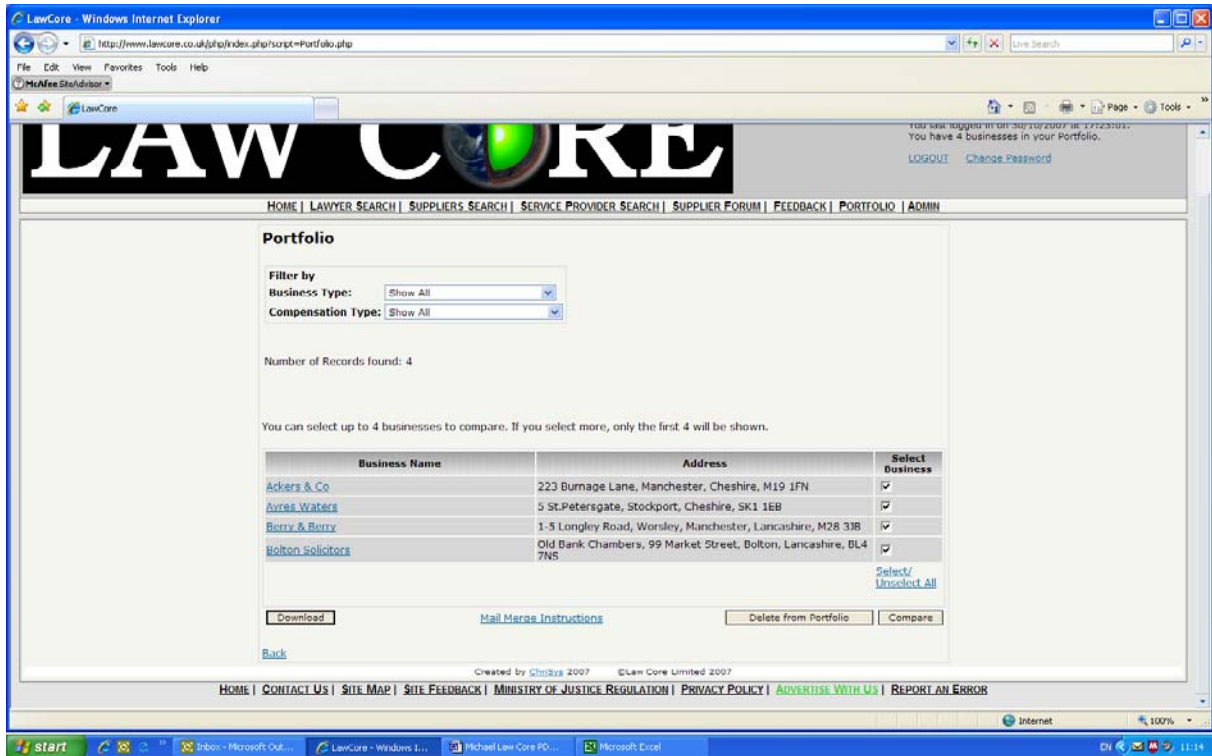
LawCore - Windows Internet Explorer

http://www.lawcore.co.uk/php/index.php?script=Portfolio.php

Live Search

File Edit View Favorites Tools Help

McAfee SiteAdvisor

LawCore

Page Tools

LAW CORE

You last logged in on 30/10/2007 at 17:23:01.
You have 4 businesses in your Portfolio.

LOGOUT Change Password

HOME | LAWYER SEARCH | SUPPLIERS SEARCH | SERVICE PROVIDER SEARCH | SUPPLIER FORUM | FEEDBACK | PORTFOLIO | ADMIN

Portfolio

Filter by
Business Type: Show All
Compensation Type: Show All

Number of Records found: 4

You can select up to 4 businesses to compare. If you select more, only the first 4 will be shown.

| Business Name | Address | Select Business |
|---|---|---|
| Ackers & Co | 223 Burnage Lane, Manchester, Cheshire, M19 1FN | ☑ |
| Ayres Waters | 5 St.Petersgate, Stockport, Cheshire, SK1 1EB | ☑ |
| Berry & Berry | 1-5 Longley Road, Worsley, Manchester, Lancashire, M28 3JB | ☑ |
| Bolton Solicitors | Old Bank Chambers, 99 Market Street, Bolton, Lancashire, BL4 7NS | ☑ |

Select/ Unselect All

Download Mail Merge Instructions Delete from Portfolio Compare

Back

Created by ChriSys 2007 ©Law Core Limited 2007

HOME | CONTACT US | SITE MAP | SITE FEEDBACK | MINISTRY OF JUSTICE REGULATION | PRIVACY POLICY | ADVERTISE WITH US | REPORT AN ERROR

Internet 100%

start Inbox - Microsoft Out... LawCore - Windows I... Michael Law Core PD... Microsoft Excel EN 11:14